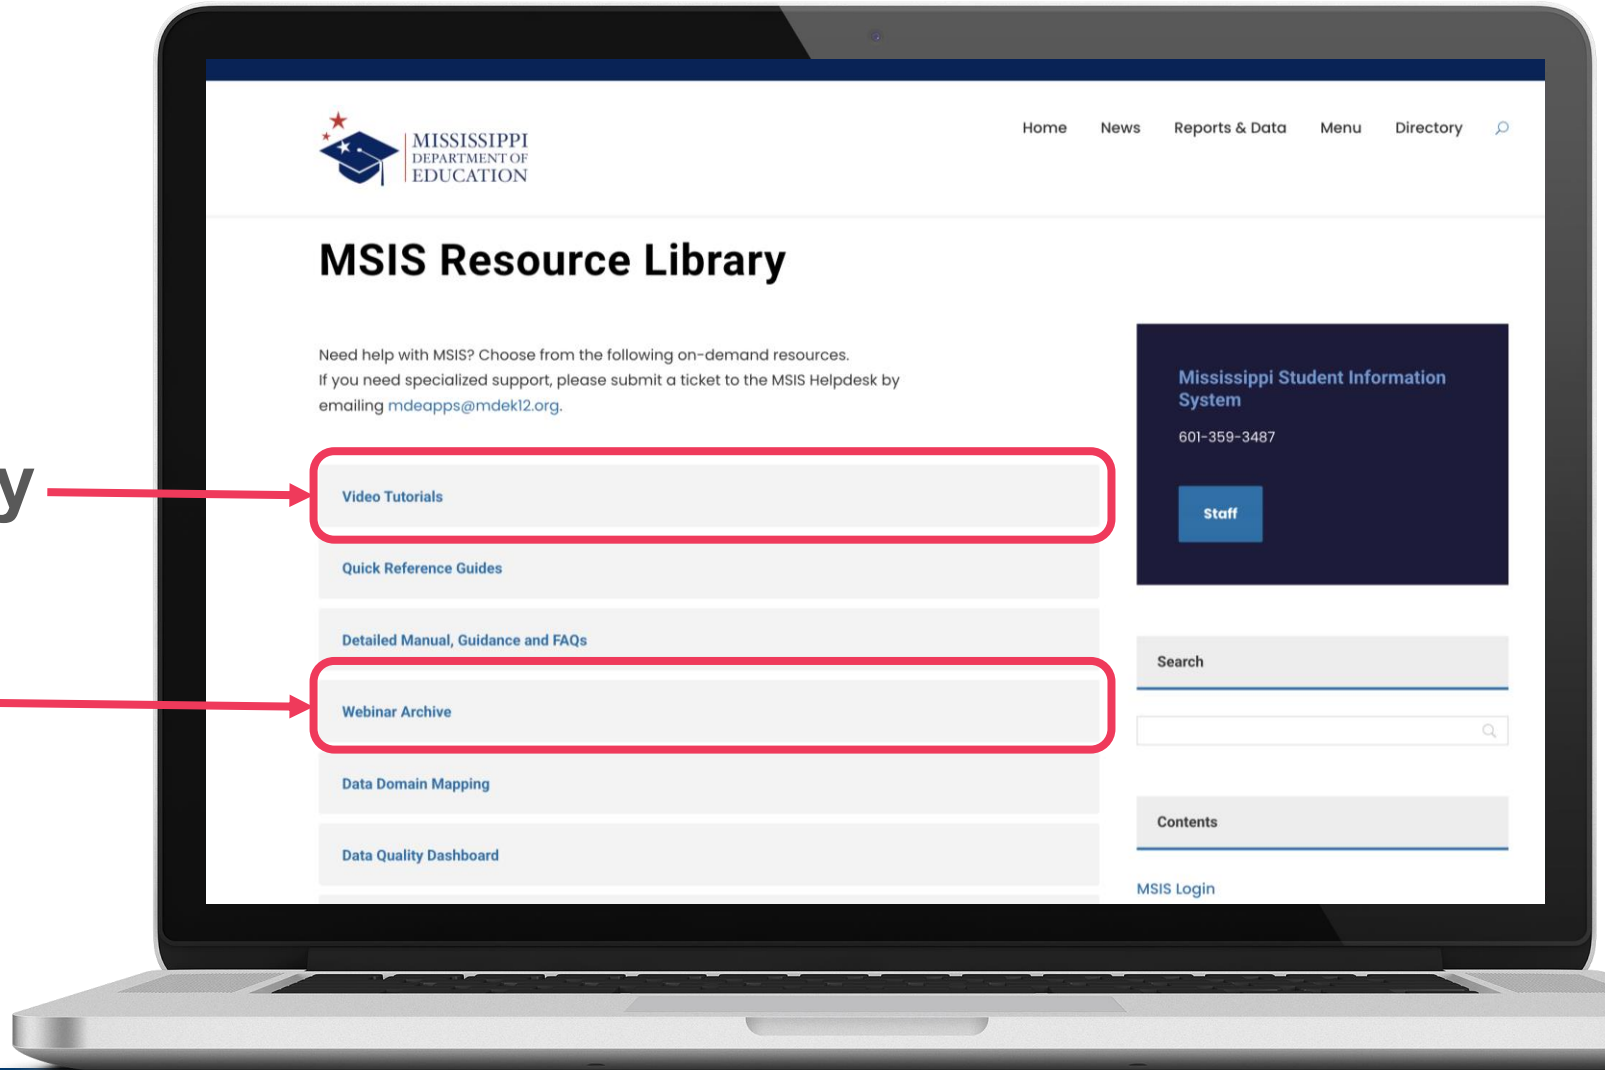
y

MISSISSIPPI DEPARTMENT OF EDUCATION

Home News Reports & Data Menu Directory

MSIS Resource Library

Need help with MSIS? Choose from the following on-demand resources.
If you need specialized support, please submit a ticket to the MSIS Helpdesk by emailing mdeapps@mdek12.org.

Video Tutorials

Quick Reference Guides

Detailed Manual, Guidance and FAQs

Webinar Archive

Data Domain Mapping

Data Quality Dashboard

Mississippi Student Information System

601-359-3487

Staff

Search

Contents

MSIS Login